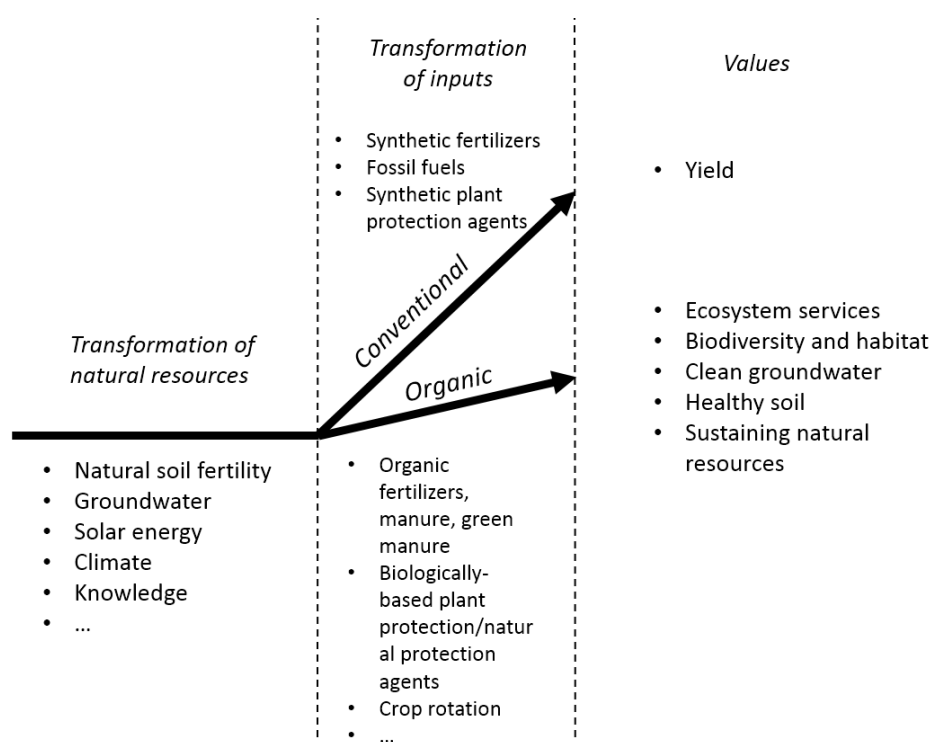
Transformation of inputs

Values

• Synthetic fertilizers
• Fossil fuels
• Synthetic plant protection agents

• Yield

Conventional

Organic

Transformation of natural resources

• Ecosystem services
• Biodiversity and habitat
• Clean groundwater
• Healthy soil
• Sustaining natural resources

• Natural soil fertility
• Groundwater
• Solar energy
• Climate
• Knowledge
• ...

• Organic fertilizers, manure, green manure
• Biologically-based plant protection/natural protection agents
• Crop rotation
• ...